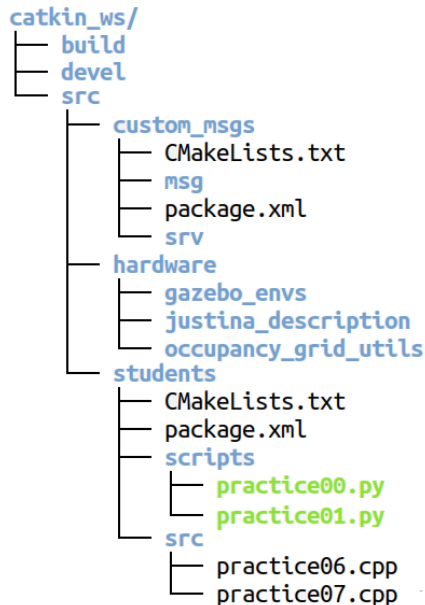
catkin_ws/
build
devel
src
custom_msgs
CMakeLists.txt
msg
package.xml
srv
hardware
gazebo_envs
justina_description
occupancy_grid_utils
students
CMakeLists.txt
package.xml
scripts
practice00.py
practice01.py
src
practice06.cpp
practice07.cpp